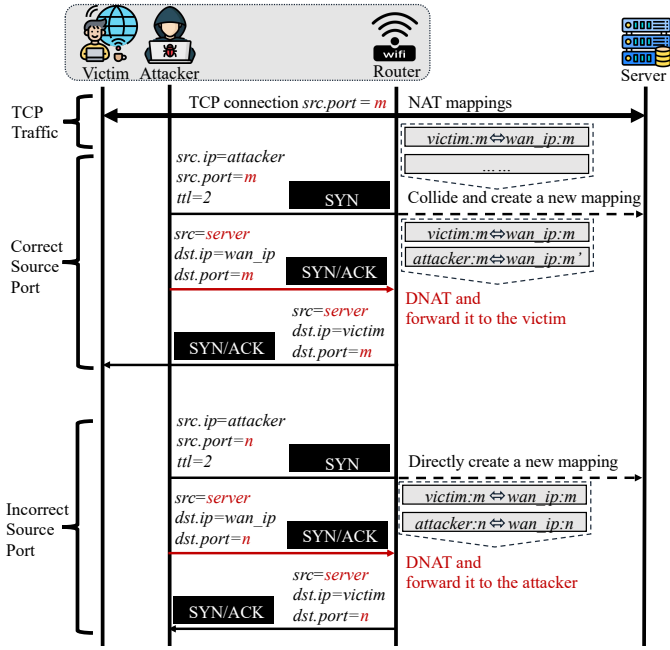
Victim Attacker

wifi Router

Server

TCP Traffic

TCP connection *src.port* = *m*

NAT mappings

*victim:m*⇔*wan_ip:m*

……

Correct Source Port

*src.ip*=*attacker*
*src.port*=*m*
*ttl*=*2*

SYN

Collide and create a new mapping

*victim:m*⇔*wan_ip:m*

*attacker:m*⇔*wan_ip:m'*

*src*=*server*
*dst.ip*=*wan_ip*
*dst.port*=*m*

SYN/ACK

*src*=*server*
*dst.ip*=*victim*
*dst.port*=*m*

DNAT and forward it to the victim

SYN/ACK

Incorrect Source Port

*src.ip*=*attacker*
*src.port*=*n*
*ttl*=*2*

SYN

Directly create a new mapping

*victim:m*⇔*wan_ip:m*

*attacker:n*⇔*wan_ip:n*

*src*=*server*
*dst.ip*=*wan_ip*
*dst.port*=*n*

SYN/ACK

DNAT and forward it to the attacker

*src*=*server*
*dst.ip*=*victim*
*dst.port*=*n*

SYN/ACK